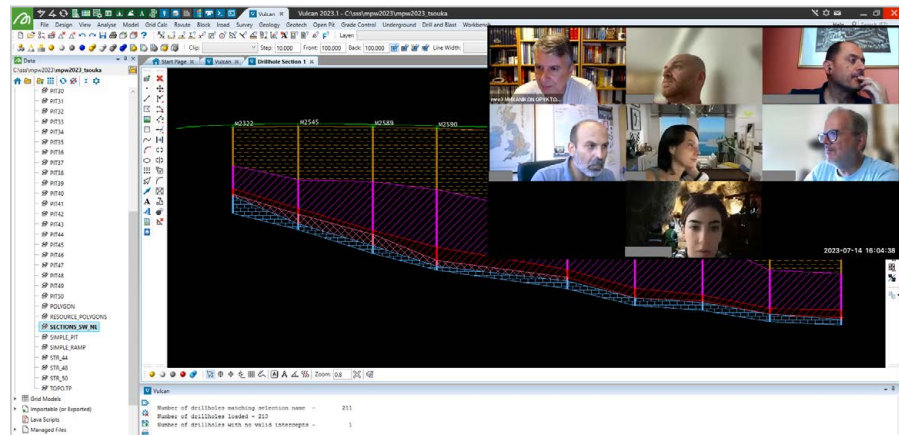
Vulcan
Vulcan 2023.1 - C:\sss\mpw2023\mpw2023_tsouka
File Design View Analyse Model Grid Calc Route Block Insed Survey Geology Geotech Open Pit Grade Control Underground Drill and Blast Workbench
Clip: Step: 10.000 Front: 100.000 Back: 100.000 Line Width:
Data
C:\sss\mpw2023\mpw2023_tsouka
PIT30
PIT31
PIT32
PIT33
PIT34
PIT35
PIT36
PIT37
PIT38
PIT39
PIT40
PIT41
PIT42
PIT43
PIT44
PIT45
PIT46
PIT47
PIT48
PIT49
PIT50
POLYGON
RESOURCE_POLYGONS
SECTIONS_SW_NE
SIMPLE_PIT
SIMPLE_RAMP
STR_44
STR_46
STR_50
TOPO.TP
Grid Models
Importable (or Exported)
Lava Scripts
Managed Files
Start Page
Vulcan
Drillhole Section 1
M2322
M2545
M2589
M2590
Zoom: 0.8
Vulcan
Number of drillholes matching selection name - 211
Number of drillholes loaded = 310
Number of drillholes with no valid intercepts - 1
2023-07-14 16:04:38